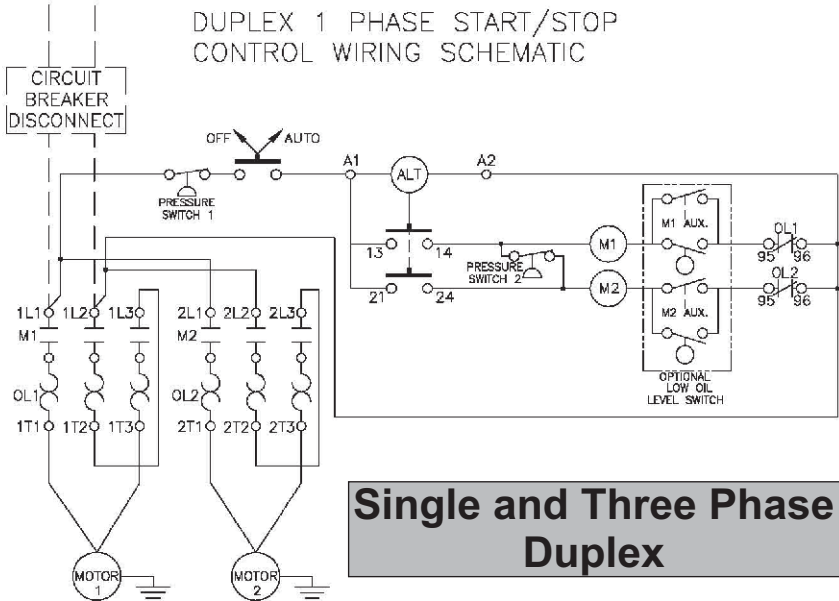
DUPLEX 1 PHASE START/STOP CONTROL WIRING SCHEMATIC

CIRCUIT BREAKER DISCONNECT

OFF AUTO

PRESSURE SWITCH 1

A1

ALT

A2

13

14

21

24

PRESSURE SWITCH 2

M1

M2

M1 AUX.

M2 AUX.

OPTIONAL LOW OIL LEVEL SWITCH

OL1

95

96

OL2

95

96

1L1 1L2 1L3

M1

OL1

1T1 1T2 1T3

2L1 2L2 2L3

M2

OL2

2T1 2T2 2T3

MOTOR 1

MOTOR 2

Single and Three Phase Duplex